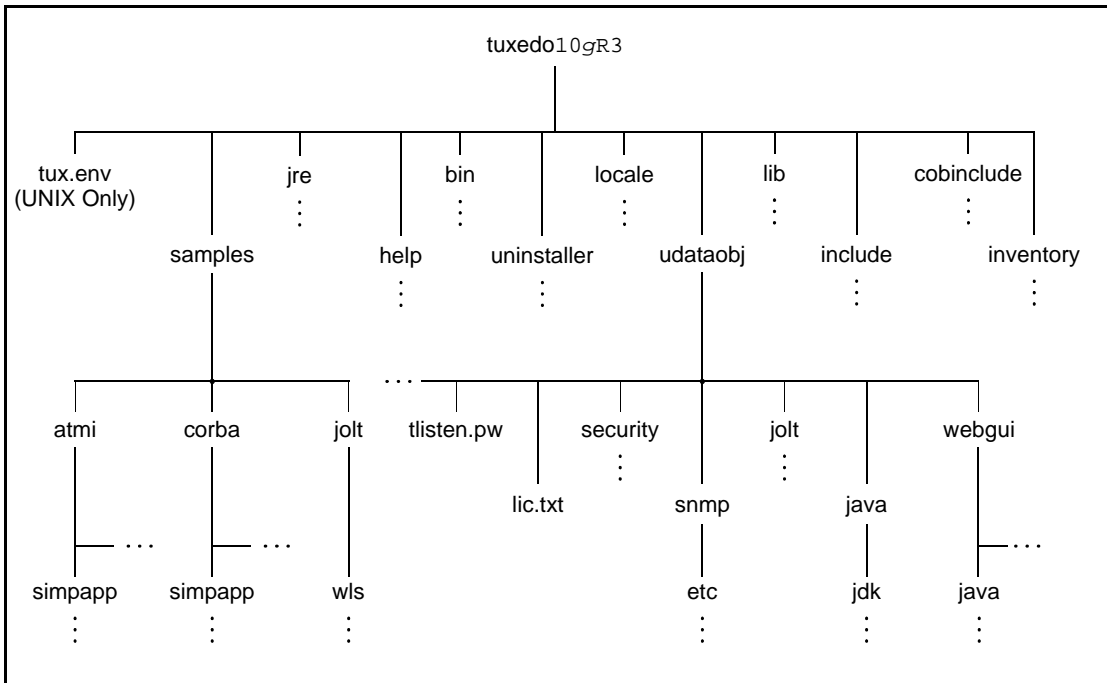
tuxedo10gR3

tux.env (UNIX Only)

samples

jre

help

bin

uninstaller

locale

udataobj

lib

include

cobinclude

inventory

atmi

corba

jolt

tlisten.pw

lic.txt

security

snmp

jolt

java

webgui

simpapp

simpapp

wls

etc

jdk

java